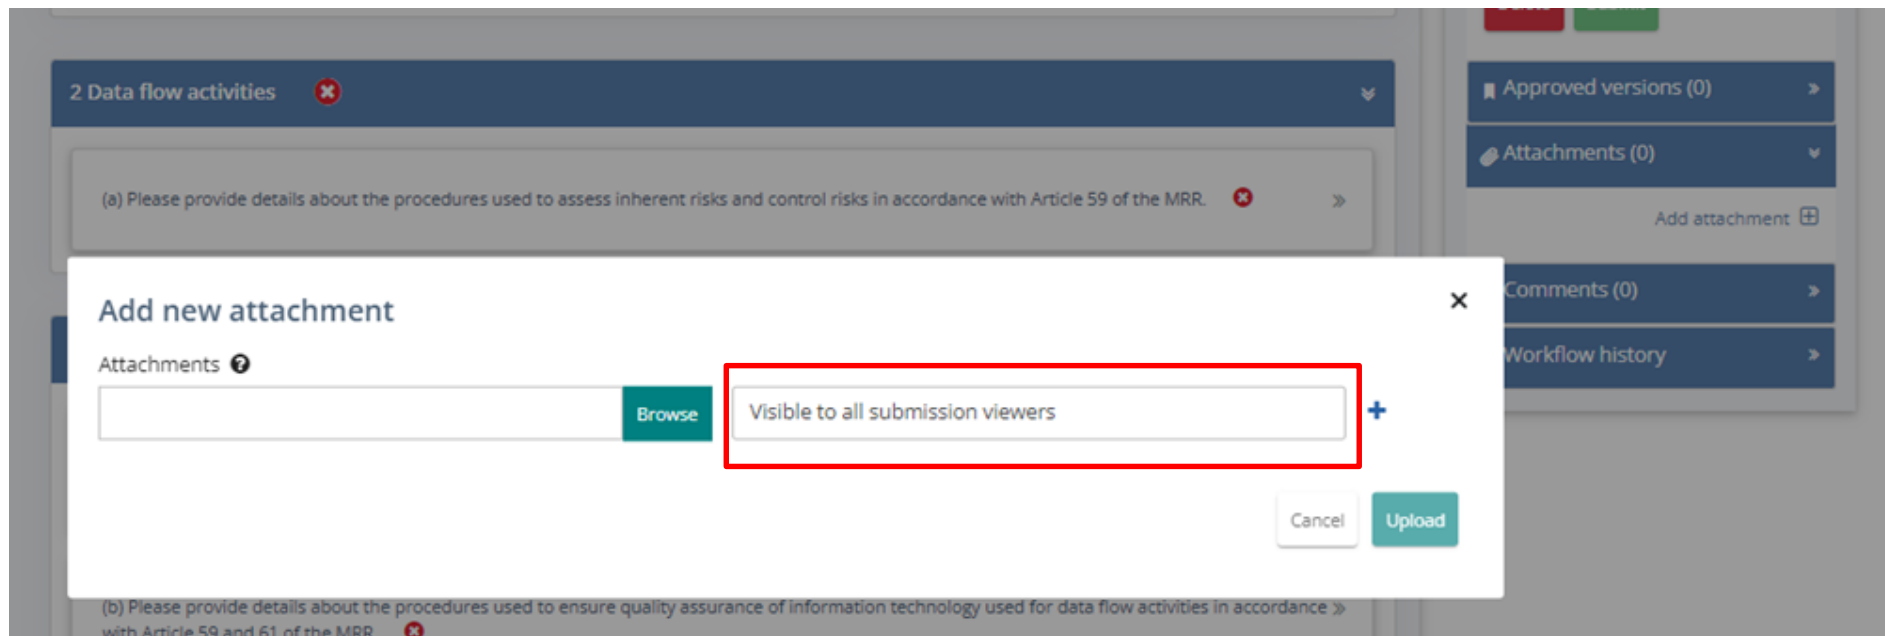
2 Data flow activities

(a) Please provide details about the procedures used to assess inherent risks and control risks in accordance with Article 59 of the MRR.

Approved versions (0)

Attachments (0)

Add attachment

Comments (0)

Workflow history

Add new attachment

Attachments

Browse

Visible to all submission viewers

Cancel

Upload

(b) Please provide details about the procedures used to ensure quality assurance of information technology used for data flow activities in accordance with Article 59 and 61 of the MRR.